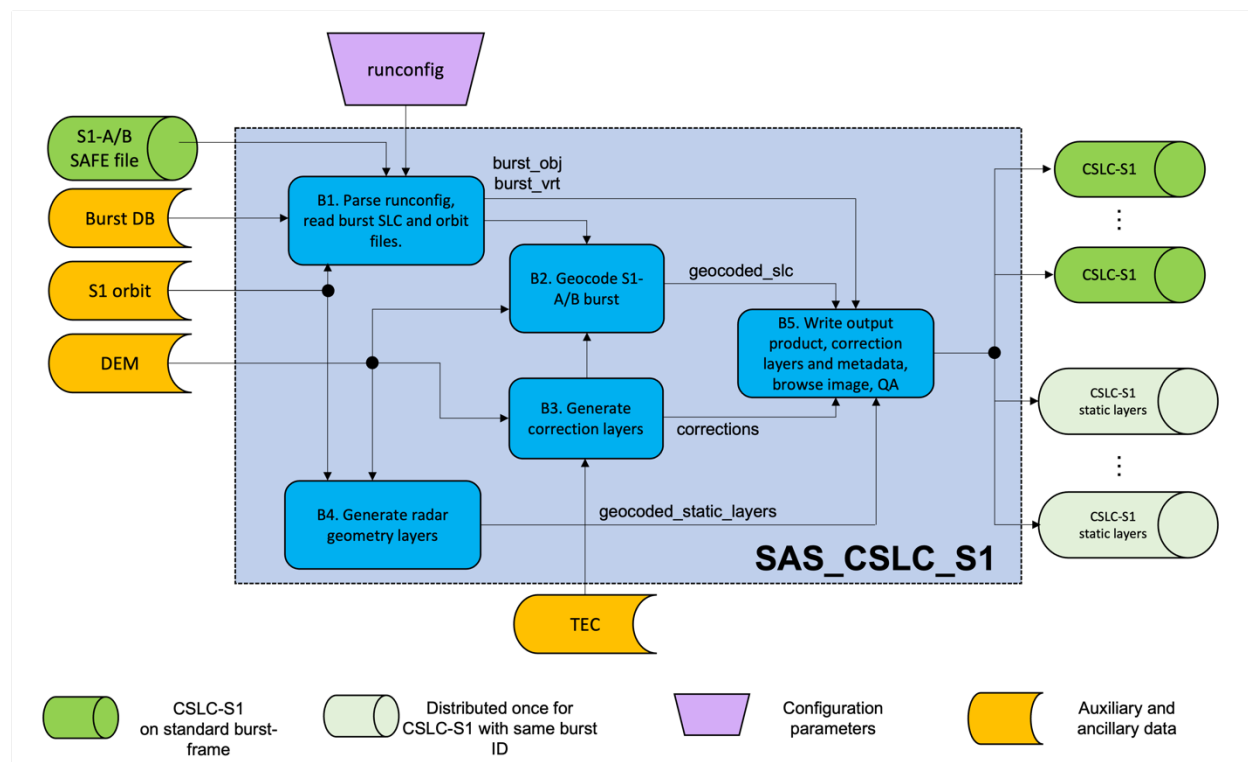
runconfig

S1-A/B SAFE file

Burst DB

S1 orbit

DEM

burst_obj
burst_vrt

B1. Parse runconfig, read burst SLC and orbit files.

B2. Geocode S1-A/B burst

geocoded_slc

B5. Write output product, correction layers and metadata, browse image, QA

B3. Generate correction layers

corrections

B4. Generate radar geometry layers

geocoded_static_layers

SAS_CSLC_S1

TEC

CSLC-S1

⋮

CSLC-S1

CSLC-S1 static layers

⋮

CSLC-S1 static layers

CSLC-S1 on standard burst-frame

Distributed once for CSLC-S1 with same burst ID

Configuration parameters

Auxiliary and ancillary data